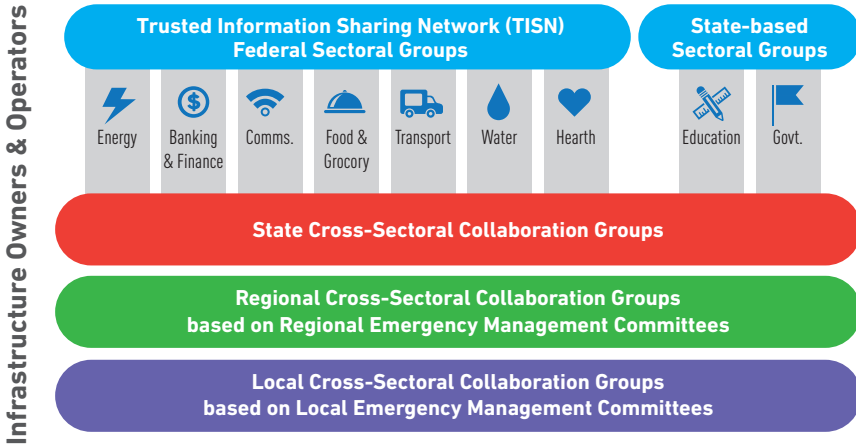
Infrastructure Owners & Operators

Trusted Information Sharing Network (TISN)
Federal Sectoral Groups

State-based
Sectoral Groups

Energy

Banking & Finance

Comms.

Food & Grocory

Transport

Water

Hearth

Education

Govt.

State Cross-Sectoral Collaboration Groups

Regional Cross-Sectoral Collaboration Groups
based on Regional Emergency Management Committees

Local Cross-Sectoral Collaboration Groups
based on Local Emergency Management Committees